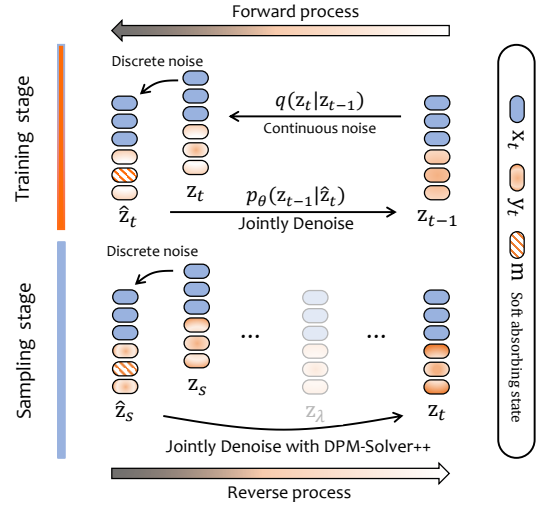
Forward process

Training stage

Discrete noise

$q(z_t|z_{t-1})$

Continuous noise

$z_t$

$\hat{z}_t$

$p_\theta(z_{t-1}|\hat{z}_t)$

Jointly Denoise

$z_{t-1}$

Sampling stage

Discrete noise

...

...

$z_s$

$\hat{z}_s$

$z_\lambda$

$z_t$

Jointly Denoise with DPM-Solver++

Reverse process

$x_t$

$y_t$

m

Soft absorbing state